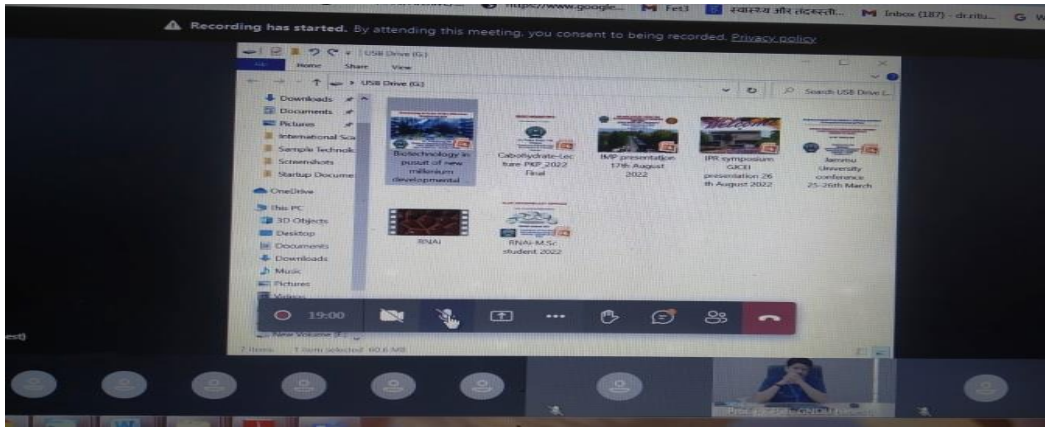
https://www.google... Fet3 स्वास्थ्य और तंदरुस्ती... Inbox (187) - dr.ritu... G W

Recording has started. By attending this meeting, you consent to being recorded. Privacy policy

USB Drive (G:)

File Home Share View

USB Drive (G:)

Search USB Drive (...

Downloads
Documents
Pictures
International Sci
Sample Technolo
Screenshots
Startup Docume
OneDrive
This PC
3D Objects
Desktop
Documents
Downloads
Music
Pictures
Videos
New Volume (F:)

Biotechnology in pursuit of new millenium developmental

Carbohydrate-Lecture PKP 2022 Final

IMP presentation 17th August 2022

IPR symposium GJCEI presentation 26 th August 2022

Jammu University conference 25-26th March

RNAi

RNAi-M.Sc student 2022

7 items 1 item selected 60.6 MB

19:00

est)

Prof. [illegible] GNDU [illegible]